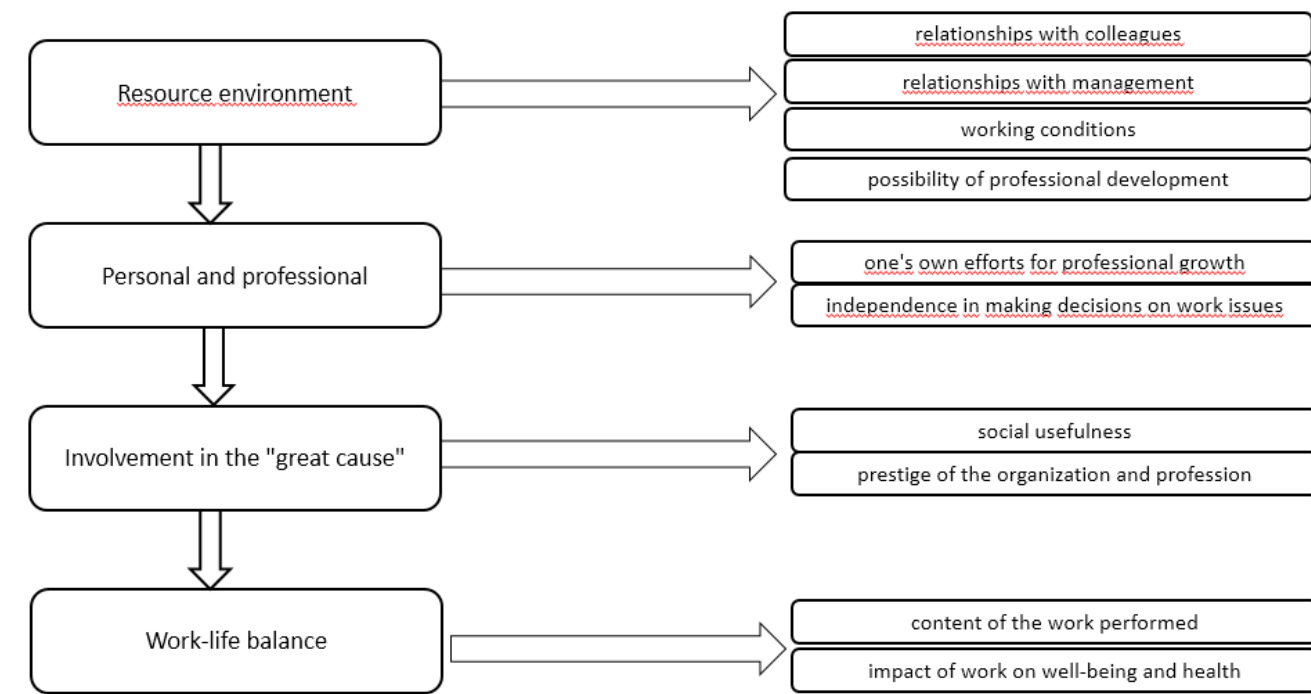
Resource environment

relationships with colleagues

relationships with management

working conditions

possibility of professional development

Personal and professional

one's own efforts for professional growth

independence in making decisions on work issues

Involvement in the "great cause"

social usefulness

prestige of the organization and profession

Work-life balance

content of the work performed

impact of work on well-being and health